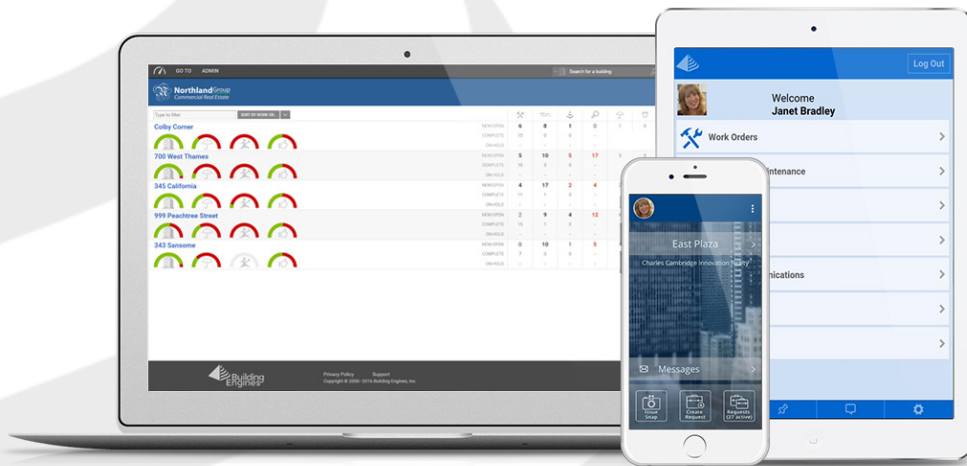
GO TO ADMIN

Search for a building

NorthlandGroup
Commercial Real Estate

Type to filter

SORT BY NAME (A...

Colby Corner

NEW/OPEN 6 8 1 0
COMPLETE 15
ON HOLD

700 West Thames

NEW/OPEN 5 10 5 17
COMPLETE 16
ON HOLD

345 California

NEW/OPEN 4 17 2 4
COMPLETE
ON HOLD

999 Peachtree Street

NEW/OPEN 2 9 4 12
COMPLETE 15
ON HOLD

343 Sansome

NEW/OPEN 0 10 1 5
COMPLETE 7
ON HOLD

Building Engines

Privacy Policy Support
Copyright © 2000 - 2016 Building Engines, Inc.

Log Out

Welcome
Janet Bradley

Work Orders

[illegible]intenance

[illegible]nications

East Plaza

Charles Cambridge Innovation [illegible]

Messages

Issue Snap

Create Request

Requests (27 active)